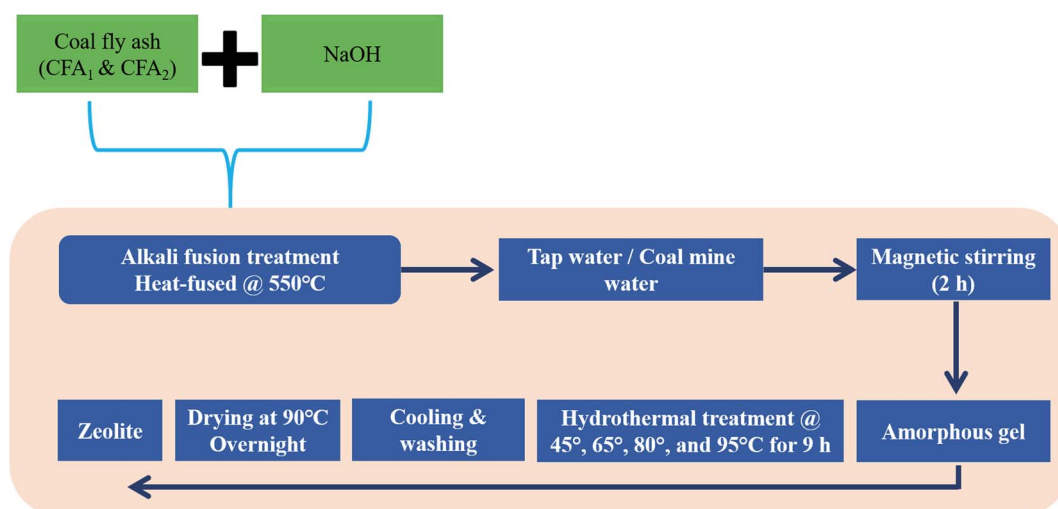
Coal fly ash ($CFA_1$ & $CFA_2$)

NaOH

Alkali fusion treatment Heat-fused @ 550°C

Tap water / Coal mine water

Magnetic stirring (2 h)

Amorphous gel

Hydrothermal treatment @ 45°, 65°, 80°, and 95°C for 9 h

Cooling & washing

Drying at 90°C Overnight

Zeolite